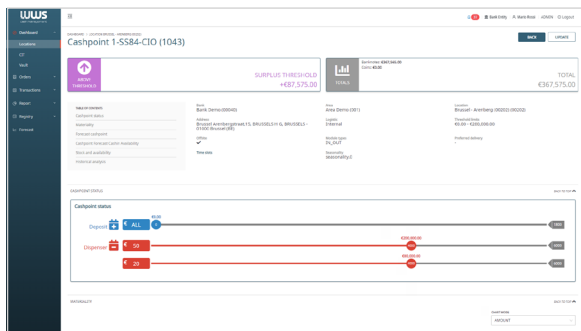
WWS

≡

Dashboard
Locations
CIT
Vault
Orders
Transactions
Report
Registry
Forecast

Bank Entity   Bank Book   ADMIN   Logout

DASHBOARD / CASHPOINT DETAIL / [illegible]

Cashpoint 1-SS84-CIO (1043)

BACK   UPDATE

ABOVE THRESHOLD

SURPLUS THRESHOLD
+€87,575.00

TOTALS

TOTAL
€367,575.00

TABLE OF CONTENTS
Cashpoint status
Seasonality
Forecast cashpoint
Cashpoint forecast carrier availability
Stock and availability
Historical analysis

Name
Bank Demo (00040)

Address
Brussel Arenbergstraat 15, BRUSSELS (1 0, BRUSSELS - 01000 Brussel (BE)

Offline
✔

Time slots

Price
Area Demo (001)

Logistic
External

Module types
IN_OUT

Seasonality
Seasonality1

Location
Brussel - Arenberg (00202) (00202)

Threshold limits
€0.00 - €280,000.00

Preferred delivery
-

CASHPOINT STATUS

BACK TO TOP

Cashpoint status

Deposit   ALL   €0.00

Dispenser   50   €300,000.00

20   €80,000.00

SEASONALITY

BACK TO TOP

Chart mode
AMOUNT